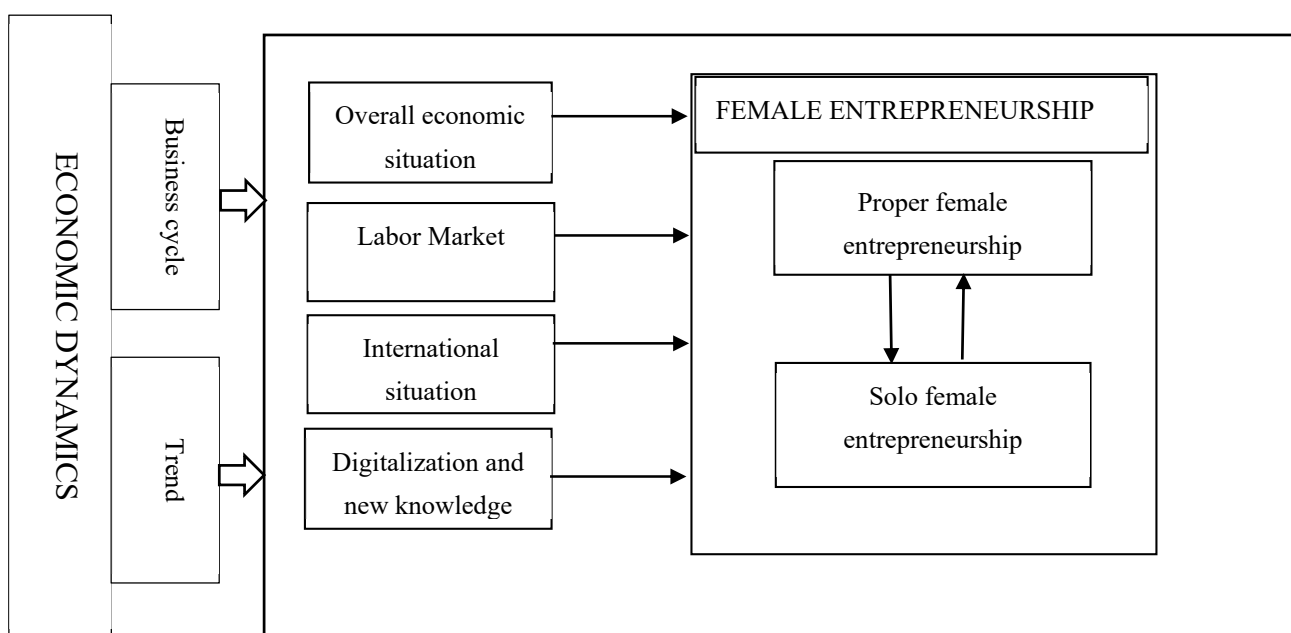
ECONOMIC DYNAMICS

Business cycle

Trend

Overall economic situation

Labor Market

International situation

Digitalization and new knowledge

FEMALE ENTREPRENEURSHIP

Proper female entrepreneurship

Solo female entrepreneurship